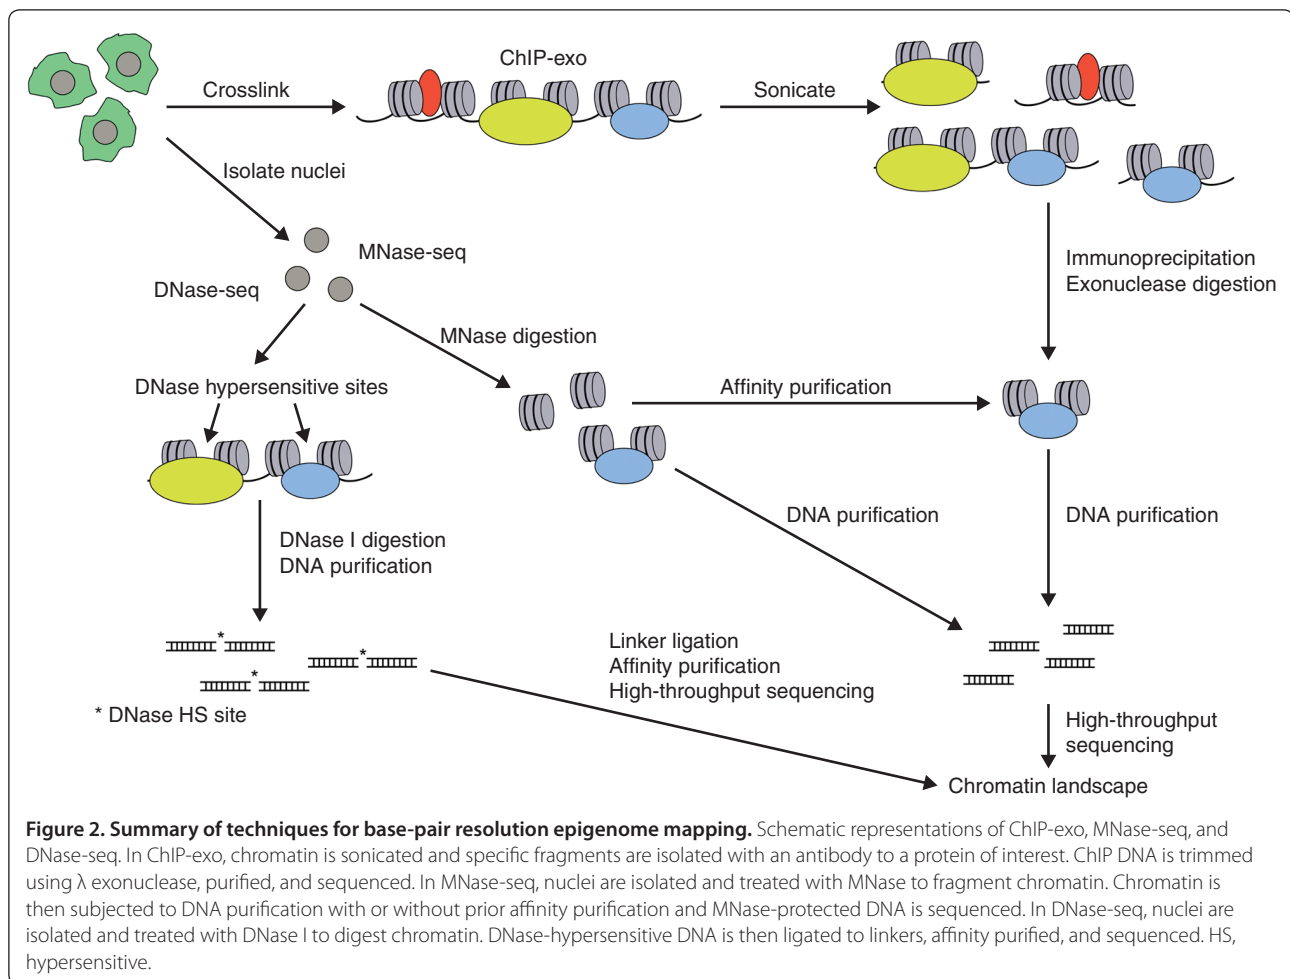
Crosslink

ChIP-exo

Sonicate

Isolate nuclei

MNase-seq

DNase-seq

Immunoprecipitation
Exonuclease digestion

MNase digestion

DNase hypersensitive sites

Affinity purification

DNA purification

DNA purification

DNase I digestion
DNA purification

*

*

*

* DNase HS site

Linker ligation
Affinity purification
High-throughput sequencing

High-throughput sequencing

Chromatin landscape

**Figure 2. Summary of techniques for base-pair resolution epigenome mapping.** Schematic representations of ChIP-exo, MNase-seq, and DNase-seq. In ChIP-exo, chromatin is sonicated and specific fragments are isolated with an antibody to a protein of interest. ChIP DNA is trimmed using λ exonuclease, purified, and sequenced. In MNase-seq, nuclei are isolated and treated with MNase to fragment chromatin. Chromatin is then subjected to DNA purification with or without prior affinity purification and MNase-protected DNA is sequenced. In DNase-seq, nuclei are isolated and treated with DNase I to digest chromatin. DNase-hypersensitive DNA is then ligated to linkers, affinity purified, and sequenced. HS, hypersensitive.